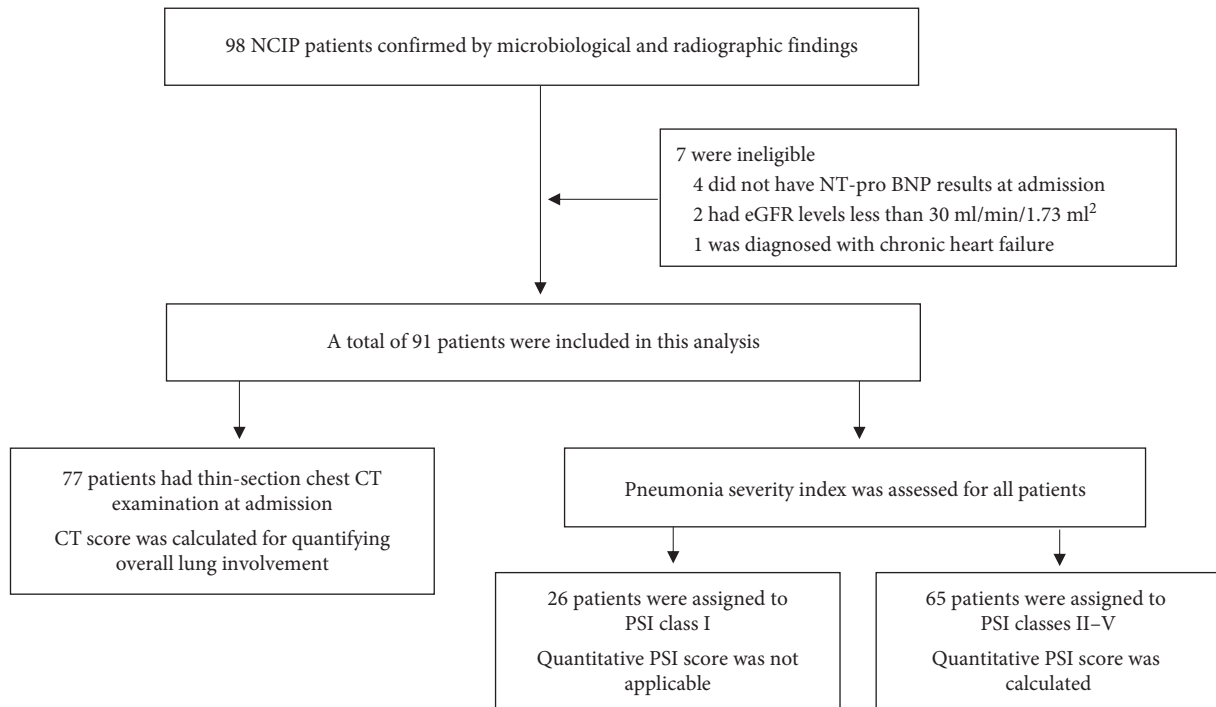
98 NCIP patients confirmed by microbiological and radiographic findings

7 were ineligible
4 did not have NT-pro BNP results at admission
2 had eGFR levels less than 30 ml/min/1.73 ml$^2$
1 was diagnosed with chronic heart failure

A total of 91 patients were included in this analysis

77 patients had thin-section chest CT examination at admission
CT score was calculated for quantifying overall lung involvement

Pneumonia severity index was assessed for all patients

26 patients were assigned to PSI class I
Quantitative PSI score was not applicable

65 patients were assigned to PSI classes II–V
Quantitative PSI score was calculated